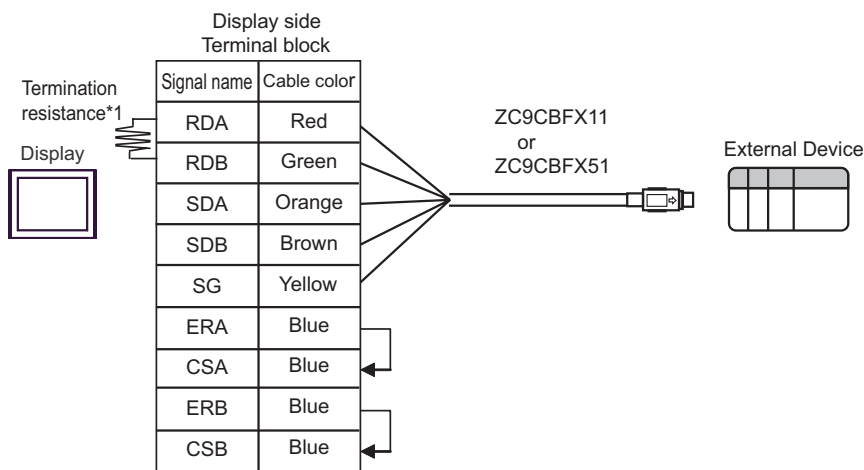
Display side
Terminal block

Termination resistance*1

Display

| Signal name | Cable color |
|---|---|
| RDA | Red |
| RDB | Green |
| SDA | Orange |
| SDB | Brown |
| SG | Yellow |
| ERA | Blue |
| CSA | Blue |
| ERB | Blue |
| CSB | Blue |

ZC9CBFX11
or
ZC9CBFX51

External Device